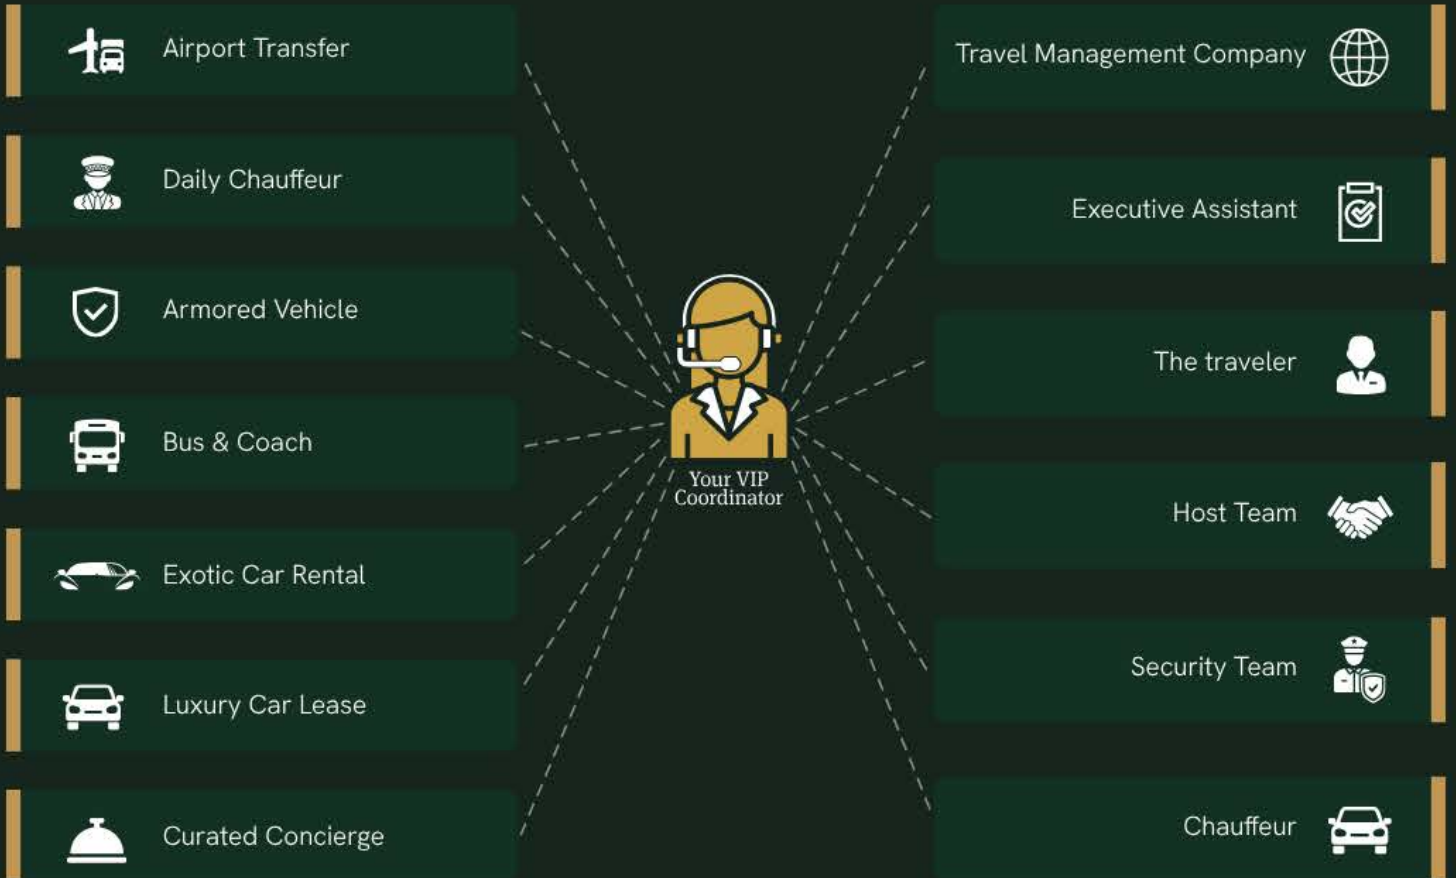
Airport Transfer

Daily Chauffeur

Armored Vehicle

Bus & Coach

Exotic Car Rental

Luxury Car Lease

Curated Concierge

Your VIP Coordinator

Travel Management Company

Executive Assistant

The traveler

Host Team

Security Team

Chauffeur